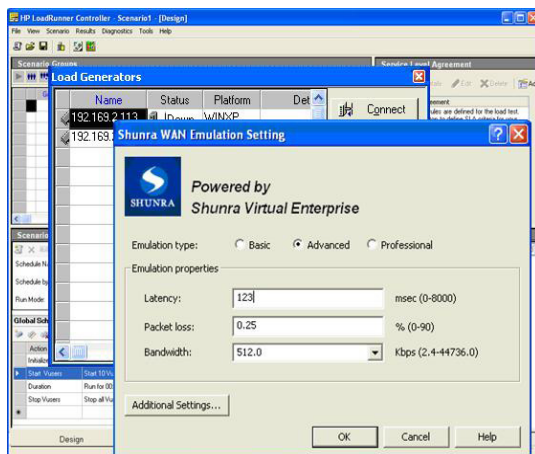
HP LoadRunner Controller - Scenario1 - [Design]

File View Scenario Results Diagnostics Tools Help

Scenario Groups

Service Level Agreement

Edit Delete

ement
ules are defined for the load test.
to define SLA criteria for your

Load Generators

| Name | Status | Platform | Det |
|---|---|---|---|
| 192.169.2.113 | Down | WINXP | |
| 192.169.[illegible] | | | |

Connect

Scenario

Schedule N

Schedule by

Run Mode:

Global Sch

Action

Initialize

Start Vusers | Start 10 V

Duration | Run for 00:

Stop Vusers | Stop all Vu

Design

Shunra WAN Emulation Setting

SHUNRA

Powered by
Shunra Virtual Enterprise

Emulation type: Basic Advanced Professional

Emulation properties

Latency: 123 msec (0-8000)

Packet loss: 0.25 % (0-90)

Bandwidth: 512.0 Kbps (2.4-44736.0)

Additional Settings...

OK Cancel Help